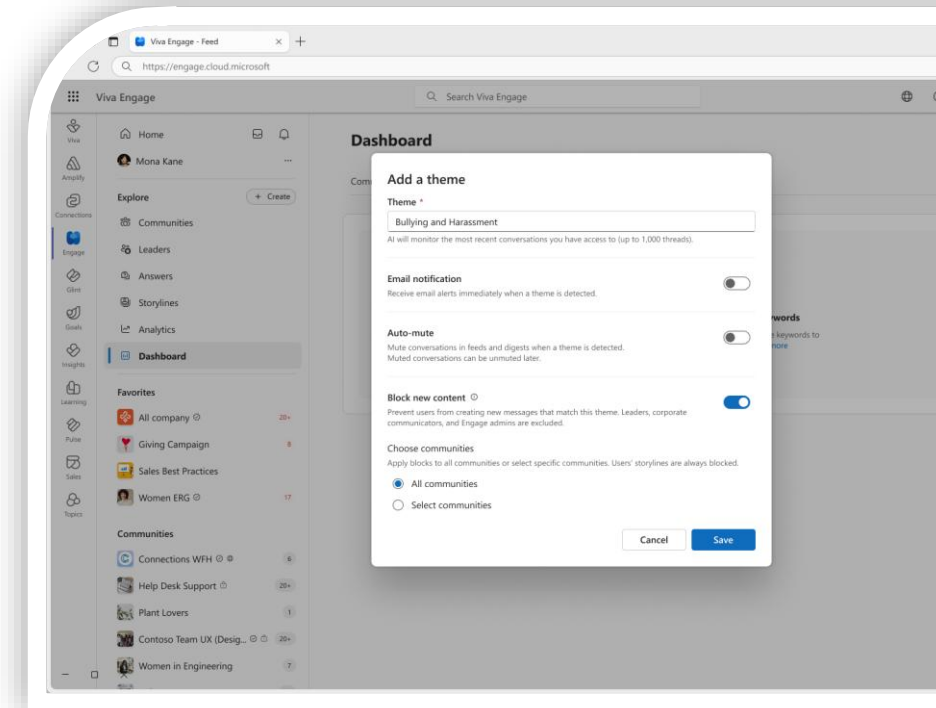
Viva Engage - Feed
https://engage.cloud.microsoft
Viva Engage
Search Viva Engage

Viva
Amplify
Connections
Engage
Glint
Goals
Insights
Learning
Pulse
Sales
Topics

Home
Mona Kane
Explore
+ Create
Communities
Leaders
Answers
Storylines
Analytics
Dashboard
Favorites
All company 20+
Giving Campaign 8
Sales Best Practices
Women ERG 17
Communities
Connections WFH 6
Help Desk Support 20+
Plant Lovers 1
Contoso Team UX (Desig... 20+
Women in Engineering 7

Dashboard
Com
words
keywords to
more

Add a theme
Theme *
Bullying and Harassment
AI will monitor the most recent conversations you have access to (up to 1,000 threads).

Email notification
Receive email alerts immediately when a theme is detected.

Auto-mute
Mute conversations in feeds and digests when a theme is detected. Muted conversations can be unmuted later.

Block new content
Prevent users from creating new messages that match this theme. Leaders, corporate communicators, and Engage admins are excluded.

Choose communities
Apply blocks to all communities or select specific communities. Users' storylines are always blocked.
All communities
Select communities

Cancel
Save